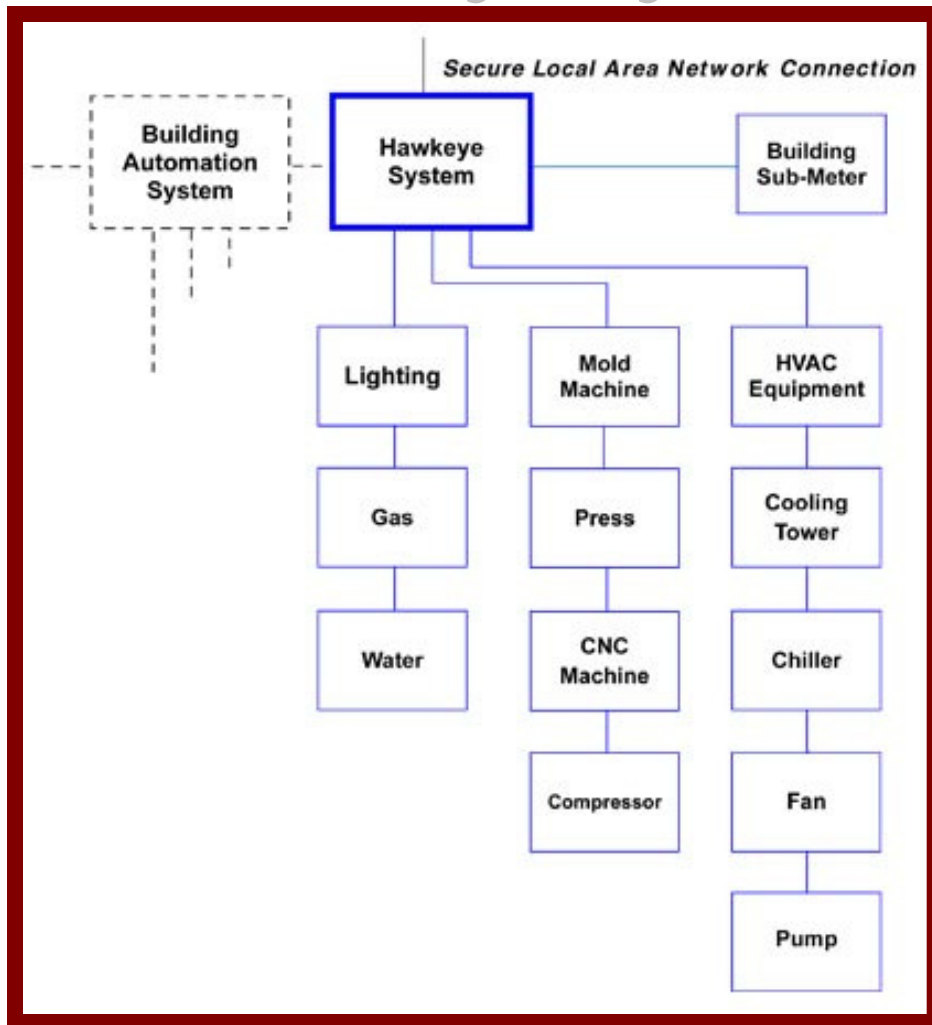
Secure Local Area Network Connection

Building Automation System

Hawkeye System

Building Sub-Meter

Lighting

Gas

Water

Mold Machine

Press

CNC Machine

Compressor

HVAC Equipment

Cooling Tower

Chiller

Fan

Pump